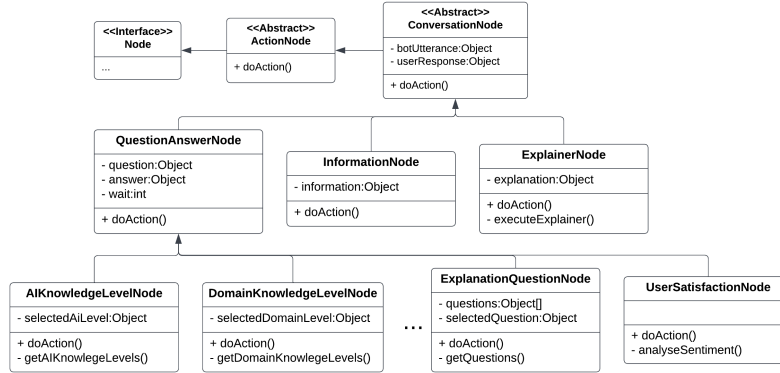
<<Interface>>
Node

...

<<Abstract>>
ActionNode

+ doAction()

<<Abstract>>
ConversationNode

- botUtterance:Object
- userResponse:Object

+ doAction()

QuestionAnswerNode

- question:Object
- answer:Object
- wait:int

+ doAction()

InformationNode

- information:Object

+ doAction()

ExplainerNode

- explanation:Object

+ doAction()
- executeExplainer()

AIKnowledgeLevelNode

- selectedAiLevel:Object

+ doAction()
- getAIKnowlegeLevels()

DomainKnowledgeLevelNode

- selectedDomainLevel:Object

+ doAction()
- getDomainKnowlegeLevels()

...

ExplanationQuestionNode

- questions:Object[]
- selectedQuestion:Object

+ doAction()
- getQuestions()

UserSatisfactionNode

+ doAction()
- analyseSentiment()